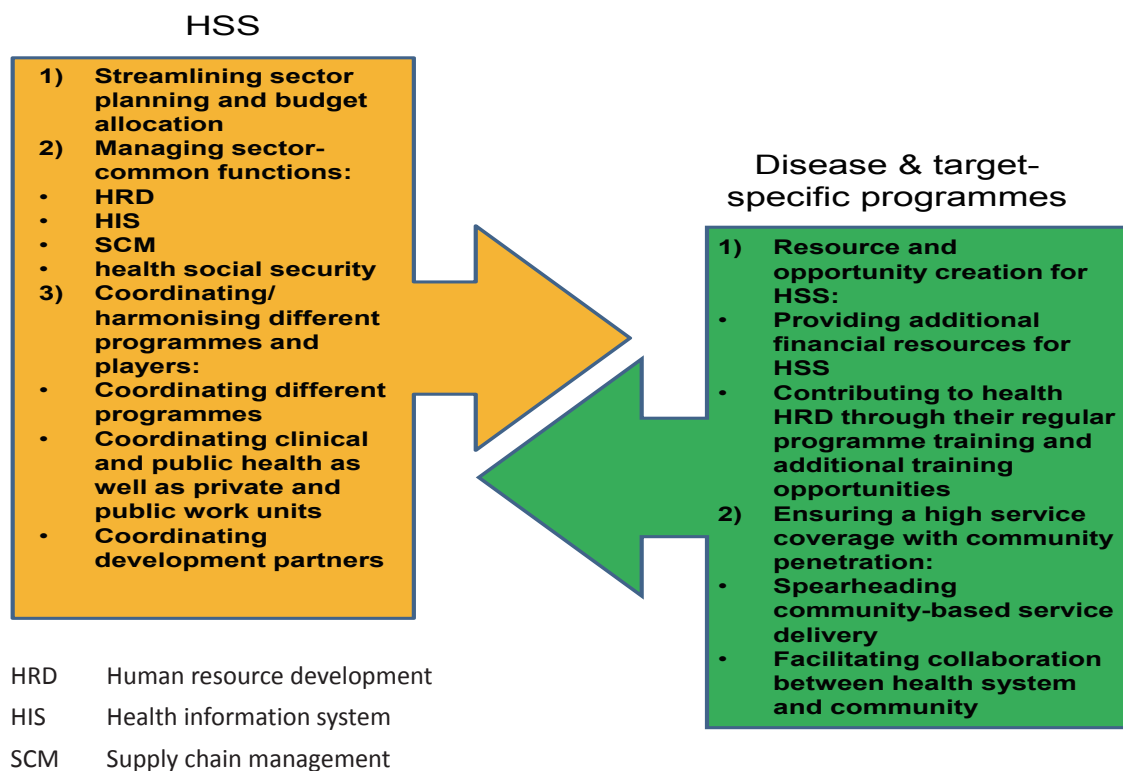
HSS

1) Streamlining sector planning and budget allocation
2) Managing sector-common functions:
• HRD
• HIS
• SCM
• health social security
3) Coordinating/ harmonising different programmes and players:
• Coordinating different programmes
• Coordinating clinical and public health as well as private and public work units
• Coordinating development partners

Disease & target-specific programmes

1) Resource and opportunity creation for HSS:
• Providing additional financial resources for HSS
• Contributing to health HRD through their regular programme training and additional training opportunities
2) Ensuring a high service coverage with community penetration:
• Spearheading community-based service delivery
• Facilitating collaboration between health system and community

HRD Human resource development
HIS Health information system
SCM Supply chain management